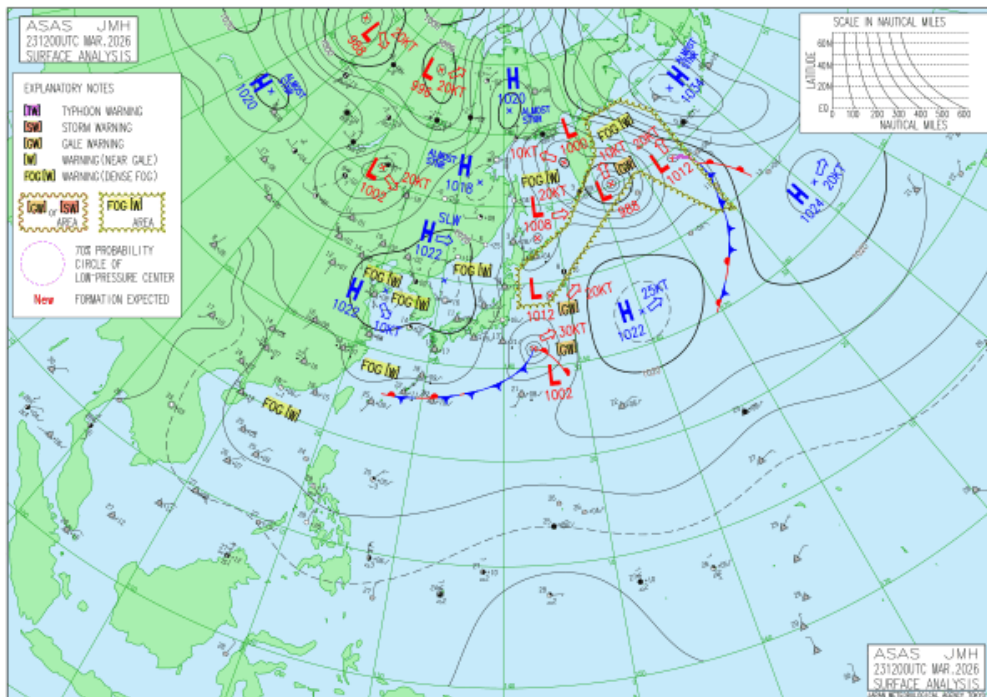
ASAS JMH
231200UTC MAR.2026
SURFACE ANALYSIS

EXPLANATORY NOTES
[TW] TYPHOON WARNING
[SW] STORM WARNING
[GW] GALE WARNING
[W] WARNING(NEAR GALE)
FOG[W] WARNING(DENSE FOG)
[GW] or [SW] AREA
FOG[W] AREA
70% PROBABILITY CIRCLE OF LOW-PRESSURE CENTER
New FORMATION EXPECTED

SCALE IN NAUTICAL MILES
LATITUDE
60N
40N
20N
EQ
0 100 200 300 400 500 600
NAUTICAL MILES

L 988 20KT
L 998 20KT
H 1020 ALMOST STNR
H 1020
H 1020 ALMOST STNR
H 1034 ALMOST STNR
L 1002 20KT
H 1018 ALMOST STNR
L 1000 10KT
FOG[W]
20KT
L 1012
L 988 [GW]
FOG[W] 20KT
L 1008
H 1022 SLW
FOG[W]
H 1024 20KT
H 1022 FOG[W] FOG[W] 10KT
L 1012 [GW] 20KT
H 1022 25KT
[GW] 30KT
L 1002
FOG[W]
FOG[W]

ASAS JMH
231200UTC MAR.2026
SURFACE ANALYSIS